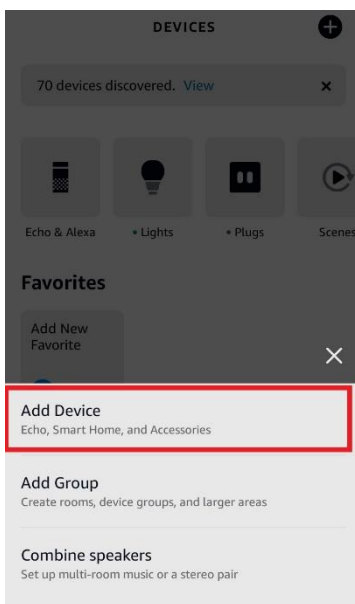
DEVICES

70 devices discovered. View

Echo & Alexa
• Lights
• Plugs
Scenes

Favorites

Add New Favorite

Add Device
Echo, Smart Home, and Accessories

Add Group
Create rooms, device groups, and larger areas

Combine speakers
Set up multi-room music or a stereo pair